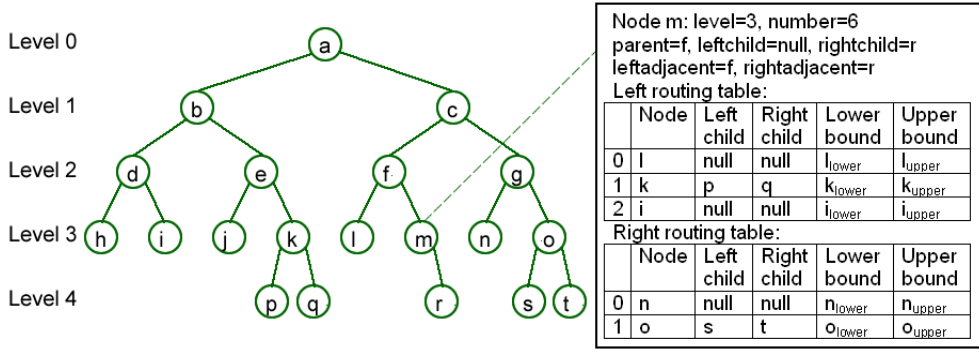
Level 0
Level 1
Level 2
Level 3
Level 4

a
b c
d e f g
h i j k l m n o
p q r s t

Node m: level=3, number=6
parent=f, leftchild=null, rightchild=r
leftadjacent=f, rightadjacent=r
Left routing table:

| | Node | Left child | Right child | Lower bound | Upper bound |
|---|---|---|---|---|---|
| 0 | l | null | null | $l_{lower}$ | $l_{upper}$ |
| 1 | k | p | q | $k_{lower}$ | $k_{upper}$ |
| 2 | i | null | null | $i_{lower}$ | $i_{upper}$ |

Right routing table:

| | Node | Left child | Right child | Lower bound | Upper bound |
|---|---|---|---|---|---|
| 0 | n | null | null | $n_{lower}$ | $n_{upper}$ |
| 1 | o | s | t | $o_{lower}$ | $o_{upper}$ |